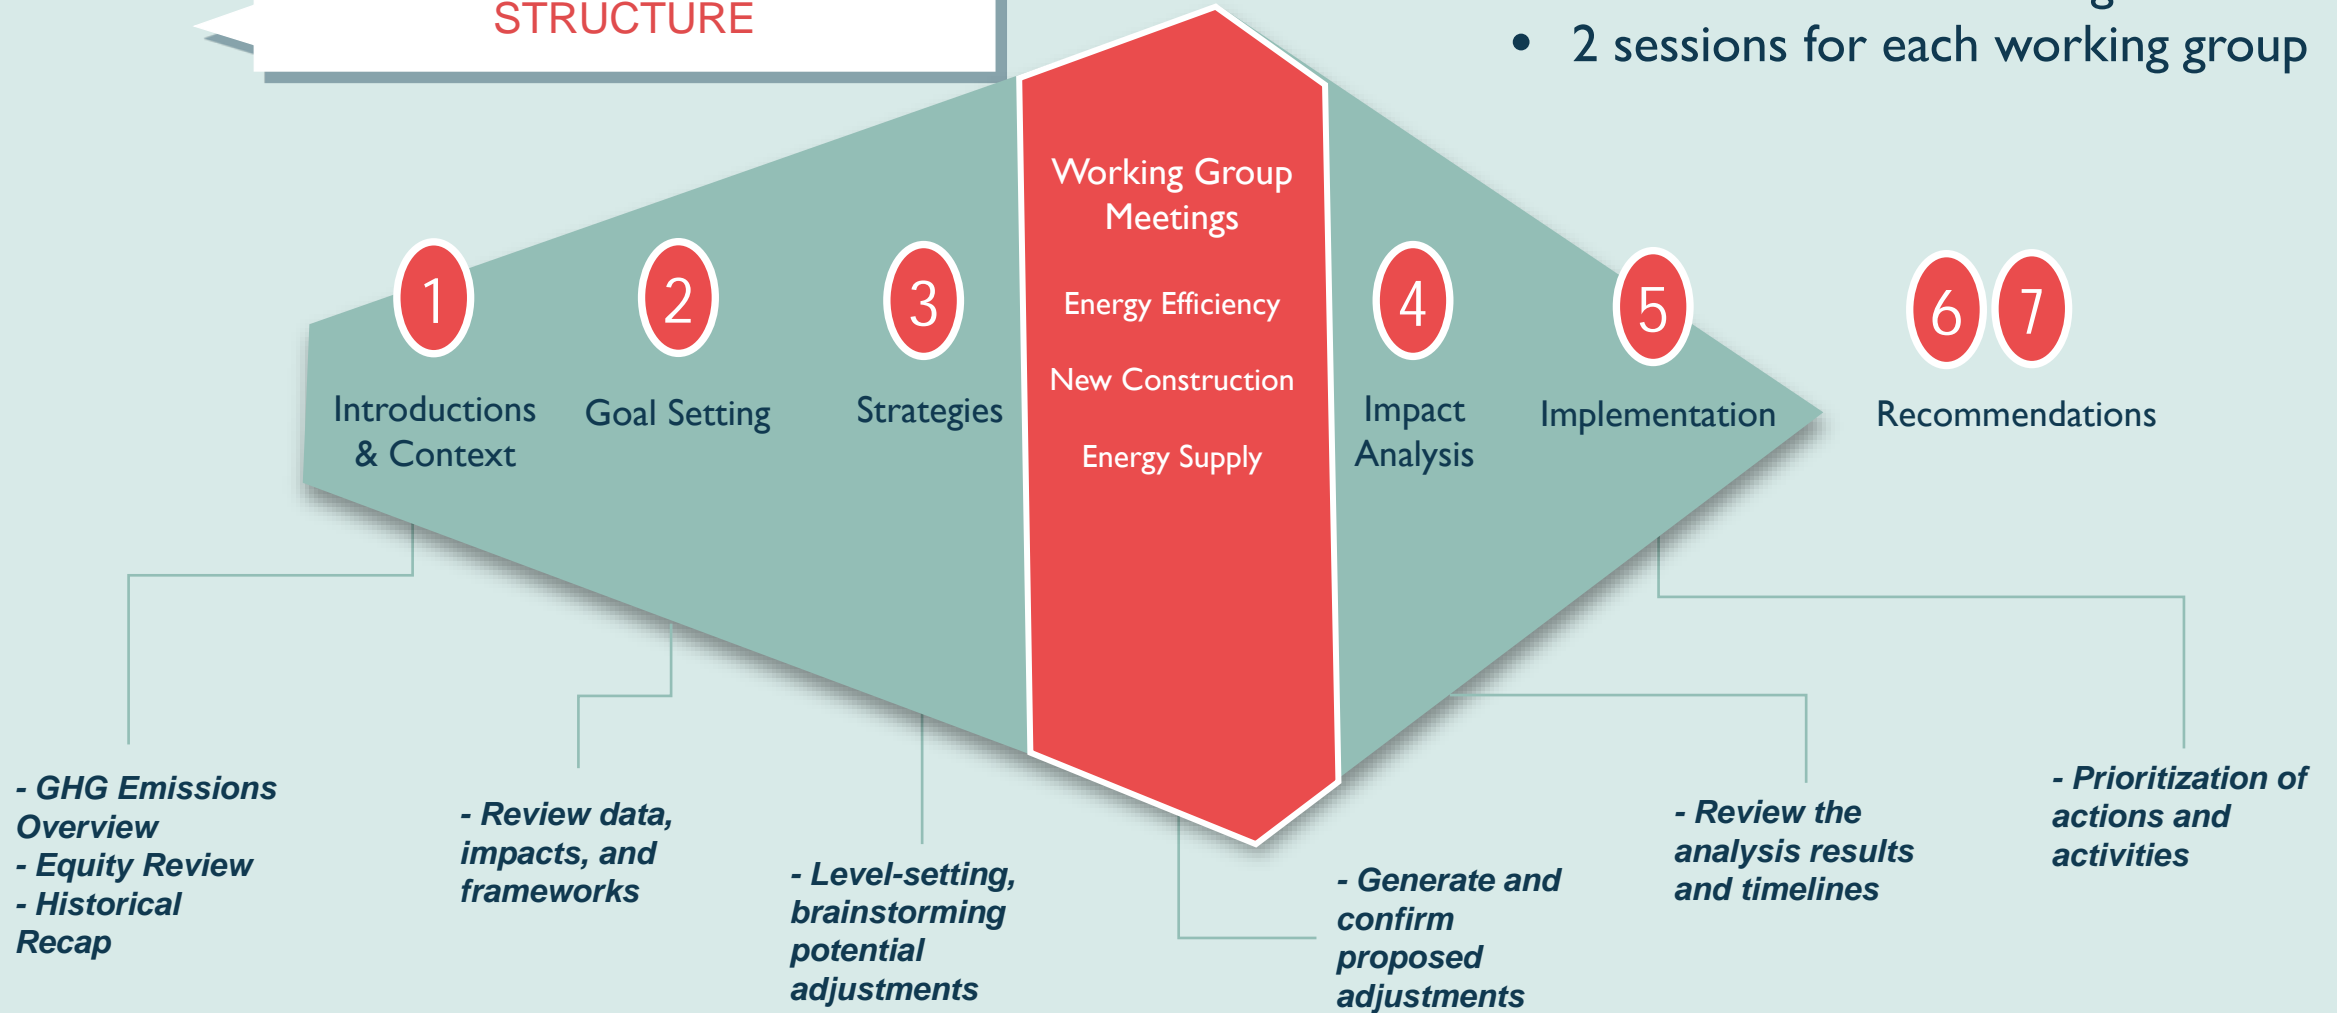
STRUCTURE

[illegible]

• 2 sessions for each working group

Working Group Meetings

Energy Efficiency

New Construction

Energy Supply

1

Introductions & Context

2

Goal Setting

3

Strategies

4

Impact Analysis

5

Implementation

6 7

Recommendations

- GHG Emissions Overview
- Equity Review
- Historical Recap

- Review data, impacts, and frameworks

- Level-setting, brainstorming potential adjustments

- Generate and confirm proposed adjustments

- Review the analysis results and timelines

- Prioritization of actions and activities